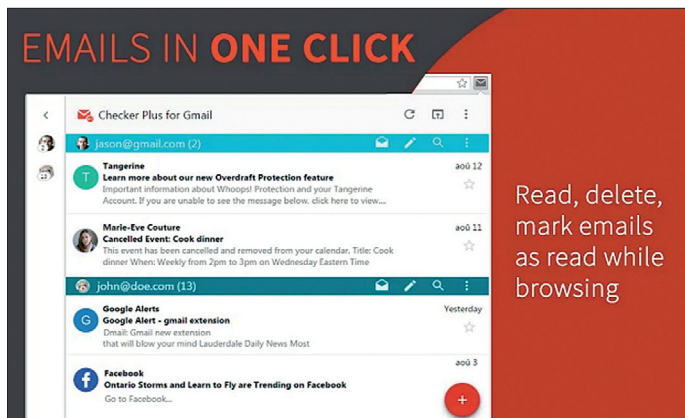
EMAILS IN ONE CLICK

Checker Plus for Gmail

jason@gmail.com (2)

T
Tangerine
Learn more about our new Overdraft Protection feature
Important information about Whoops! Protection and your Tangerine Account. If you are unable to see the message below. click here to view...
aoû 12

Marie-Eve Couture
Cancelled Event: Cook dinner
This event has been cancelled and removed from your calendar. Title: Cook dinner When: Weekly from 2pm to 3pm on Wednesday Eastern Time
aoû 12

john@doe.com (13)

G
Google Alerts
Google Alert - gmail extension
Dmail: Gmail new extension that will blow your mind Lauderdale Daily News Most
Yesterday

Facebook
Ontario Storms and Learn to Fly are Trending on Facebook
Go to Facebook...
aoû 3

+

Read, delete, mark emails as read while browsing